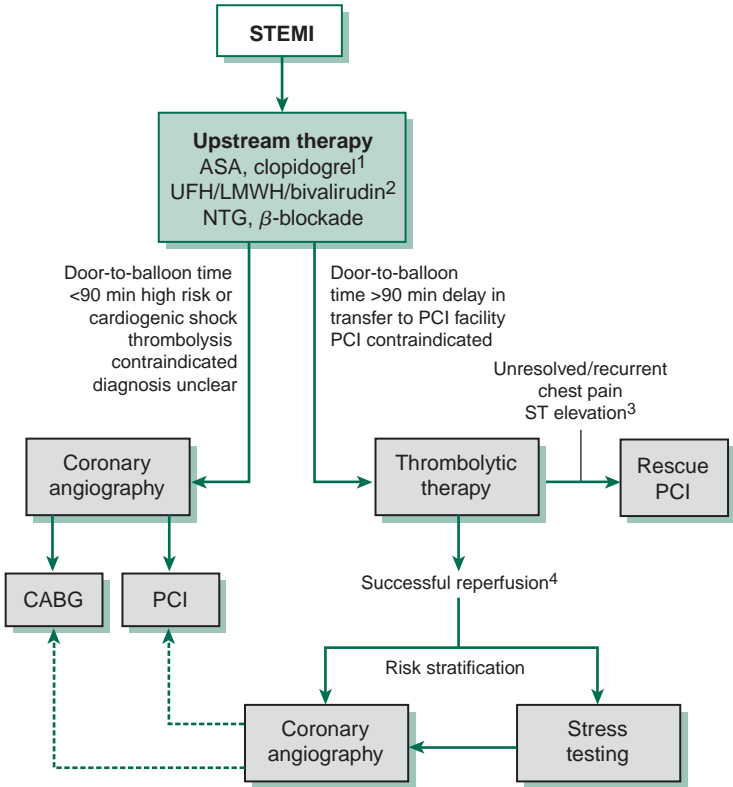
STEMI

Upstream therapy
ASA, clopidogrel$^1$
UFH/LMWH/bivalirudin$^2$
NTG, $\beta$-blockade

Door-to-balloon time <90 min high risk or cardiogenic shock thrombolysis contraindicated diagnosis unclear

Door-to-balloon time >90 min delay in transfer to PCI facility PCI contraindicated

Unresolved/recurrent chest pain ST elevation$^3$

Coronary angiography

Thrombolytic therapy

Rescue PCI

CABG

PCI

Successful reperfusion$^4$

Risk stratification

Coronary angiography

Stress testing